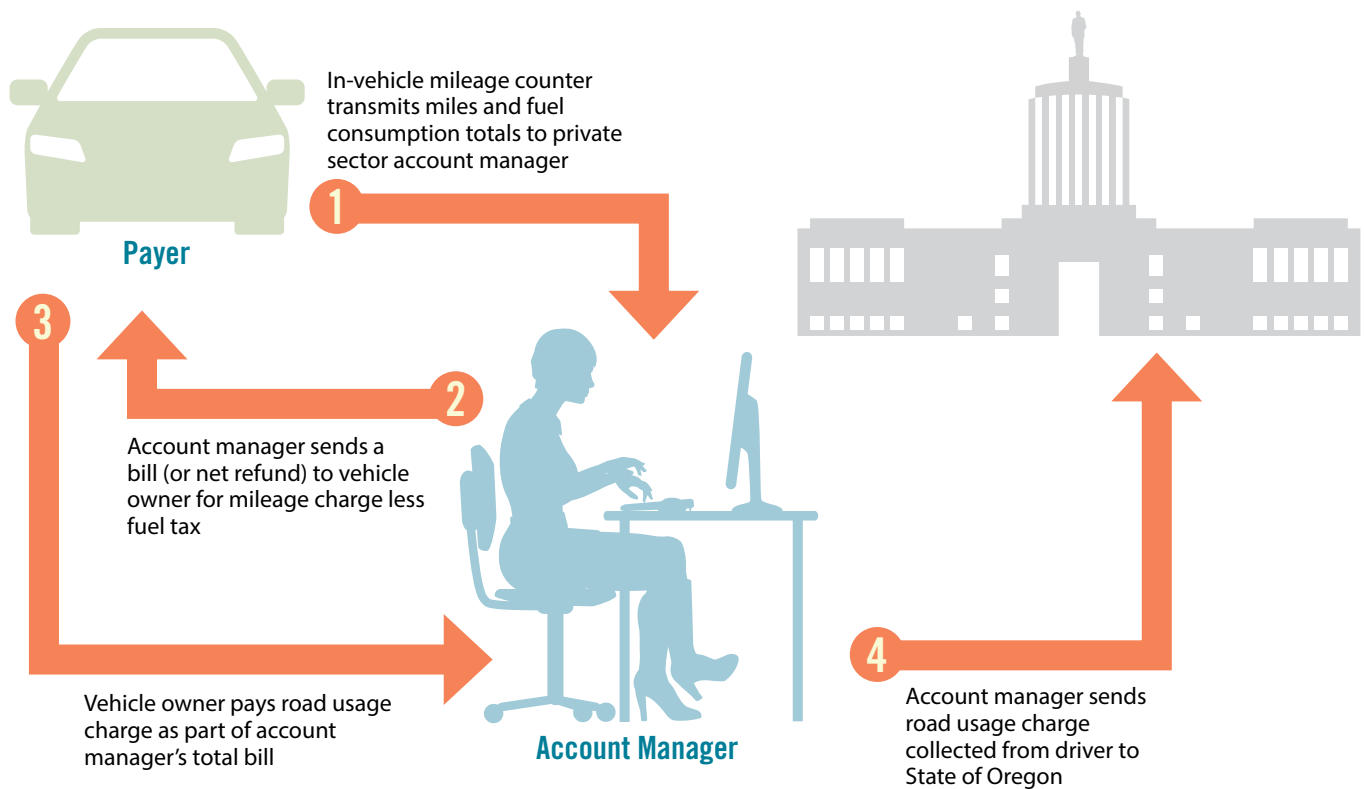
Payer

1

In-vehicle mileage counter transmits miles and fuel consumption totals to private sector account manager

2

Account manager sends a bill (or net refund) to vehicle owner for mileage charge less fuel tax

3

Vehicle owner pays road usage charge as part of account manager's total bill

Account Manager

4

Account manager sends road usage charge collected from driver to State of Oregon